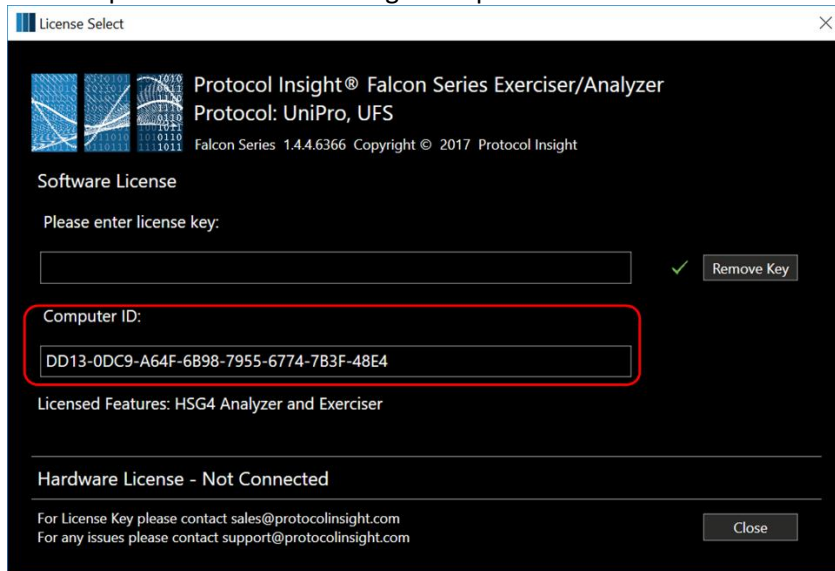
License Select

Protocol Insight® Falcon Series Exerciser/Analyzer
Protocol: UniPro, UFS
Falcon Series 1.4.4.6366 Copyright © 2017 Protocol Insight

Software License

Please enter license key:

Remove Key

Computer ID:

DD13-0DC9-A64F-6B98-7955-6774-7B3F-48E4

Licensed Features: HSG4 Analyzer and Exerciser

Hardware License - Not Connected

For License Key please contact sales@protocolinsight.com
For any issues please contact support@protocolinsight.com

Close